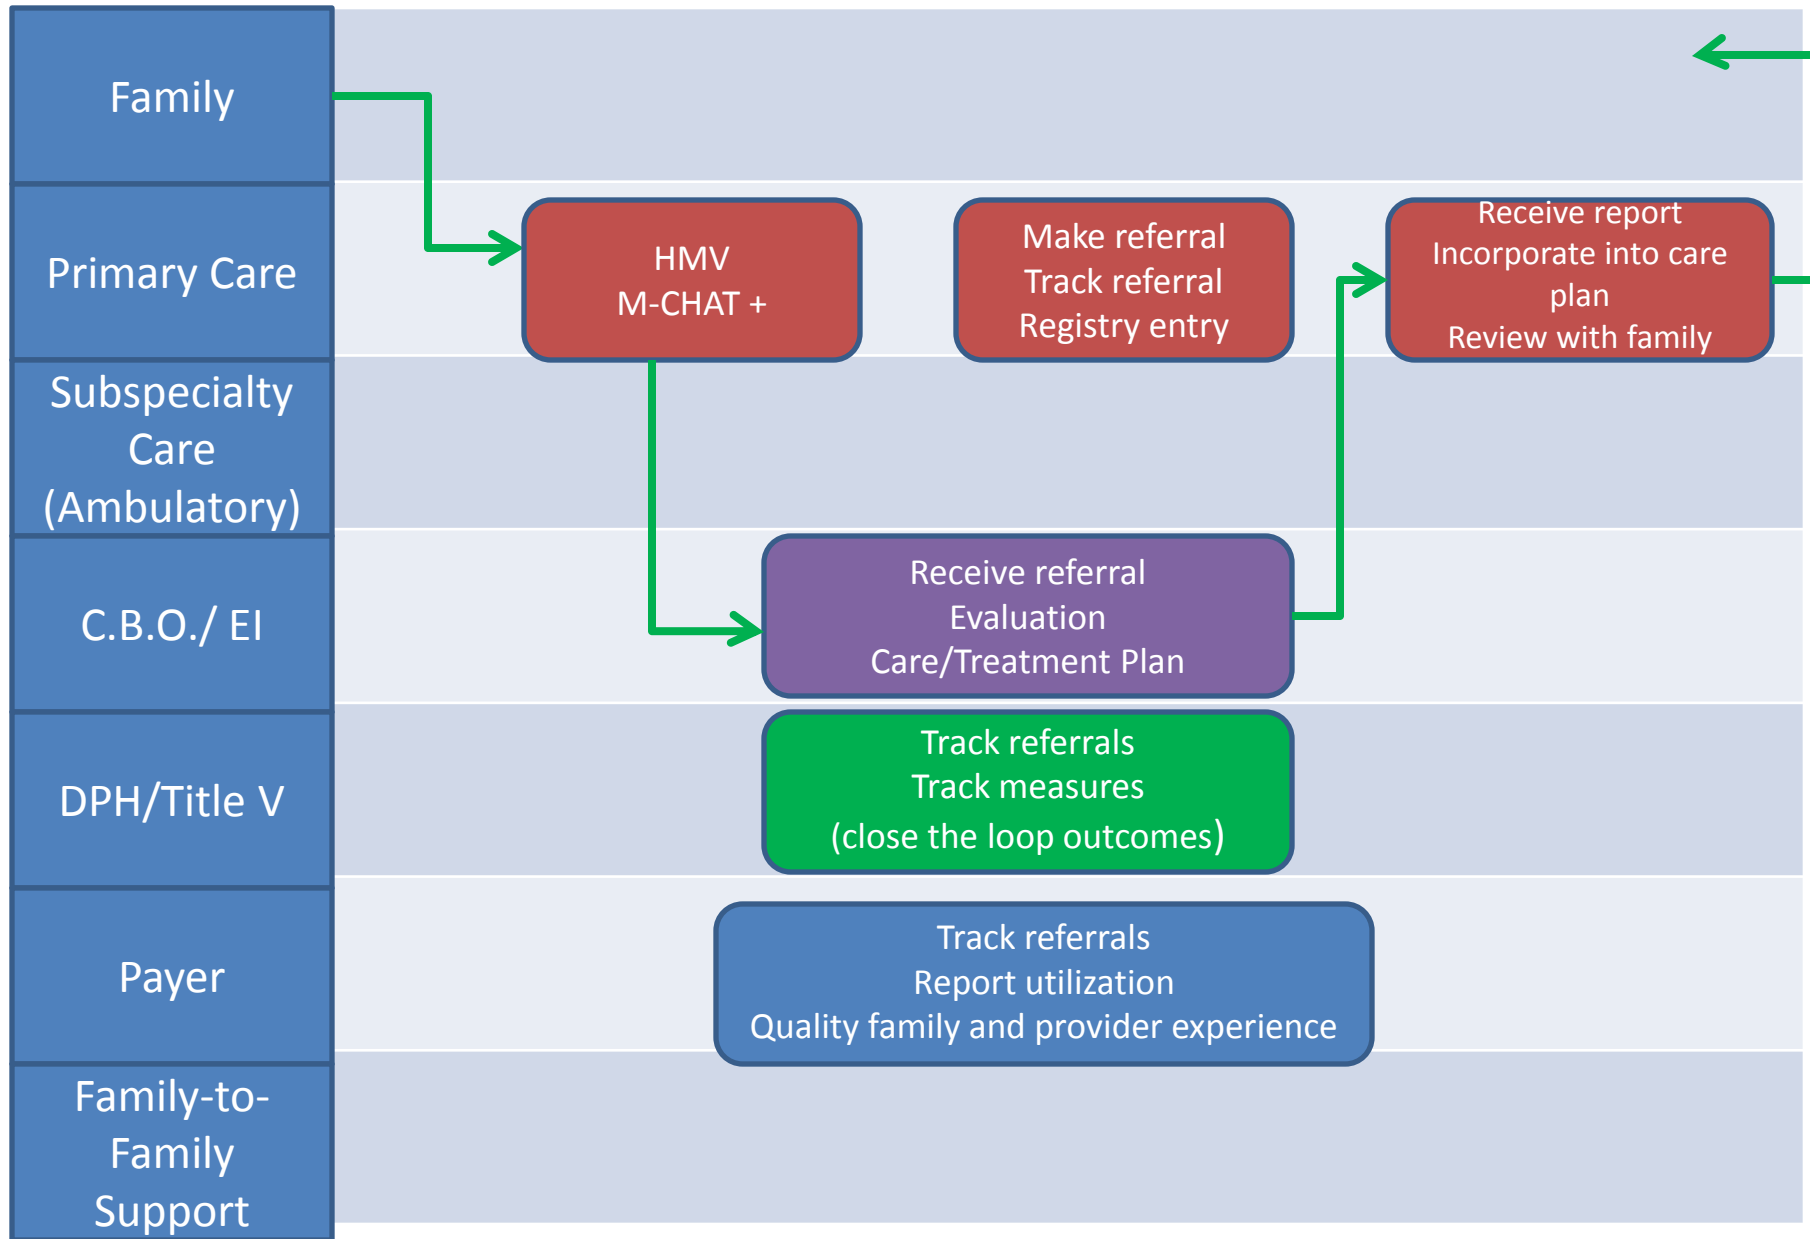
Family

Primary Care

HMV
M-CHAT +

Make referral
Track referral
Registry entry

Receive report
Incorporate into care plan
Review with family

Subspecialty Care (Ambulatory)

C.B.O./ EI

Receive referral
Evaluation
Care/Treatment Plan

DPH/Title V

Track referrals
Track measures
(close the loop outcomes)

Payer

Track referrals
Report utilization
Quality family and provider experience

Family-to-Family Support